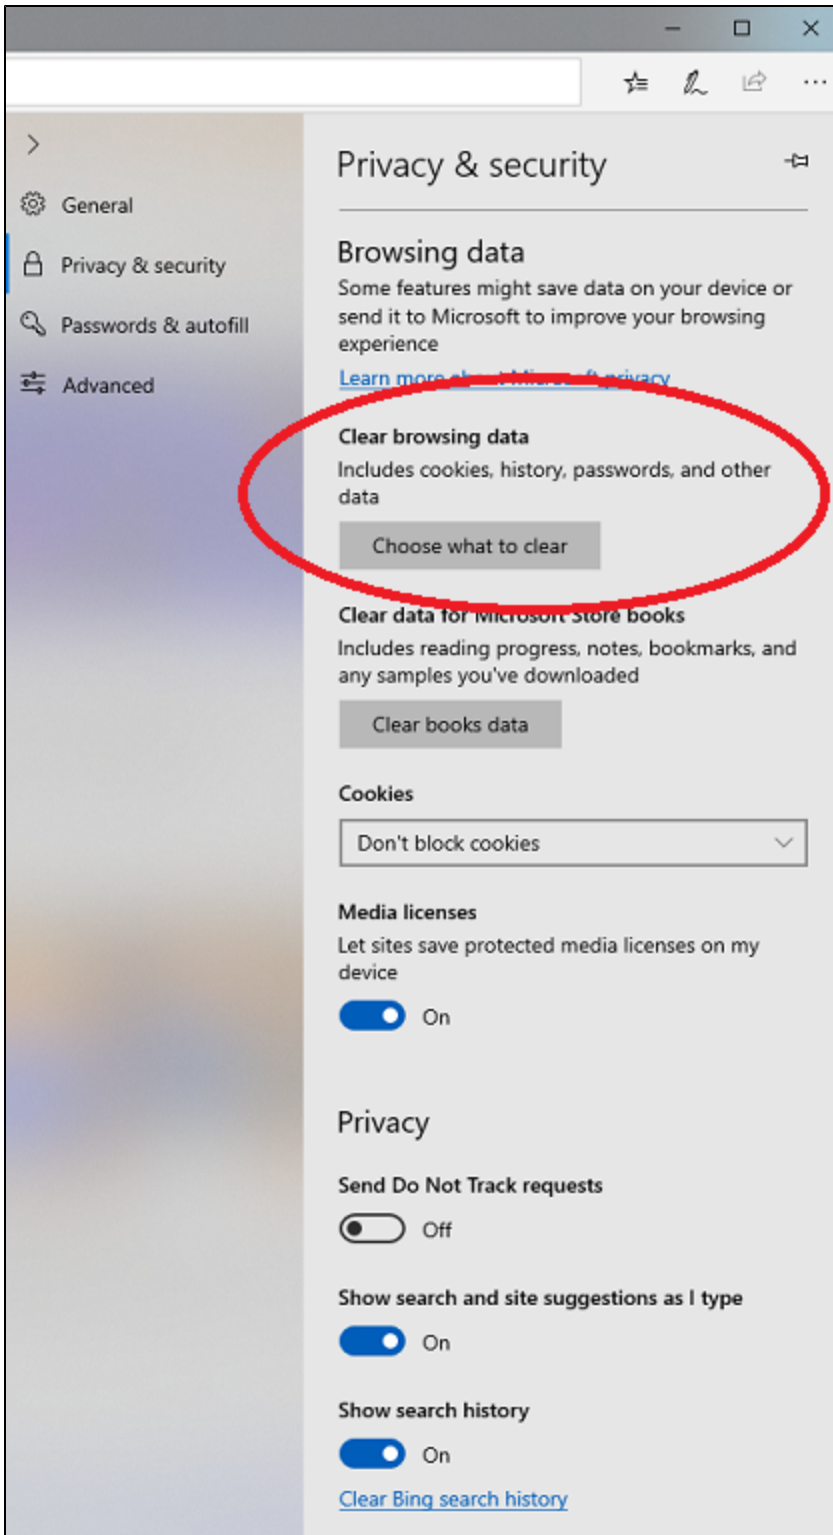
General

Privacy & security

Passwords & autofill

Advanced

Privacy & security

Browsing data

Some features might save data on your device or send it to Microsoft to improve your browsing experience

Learn more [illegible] privacy

Clear browsing data

Includes cookies, history, passwords, and other data

Choose what to clear

Clear data for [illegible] Store books

Includes reading progress, notes, bookmarks, and any samples you've downloaded

Clear books data

Cookies

Don't block cookies

Media licenses

Let sites save protected media licenses on my device

On

Privacy

Send Do Not Track requests

Off

Show search and site suggestions as I type

On

Show search history

On

Clear Bing search history